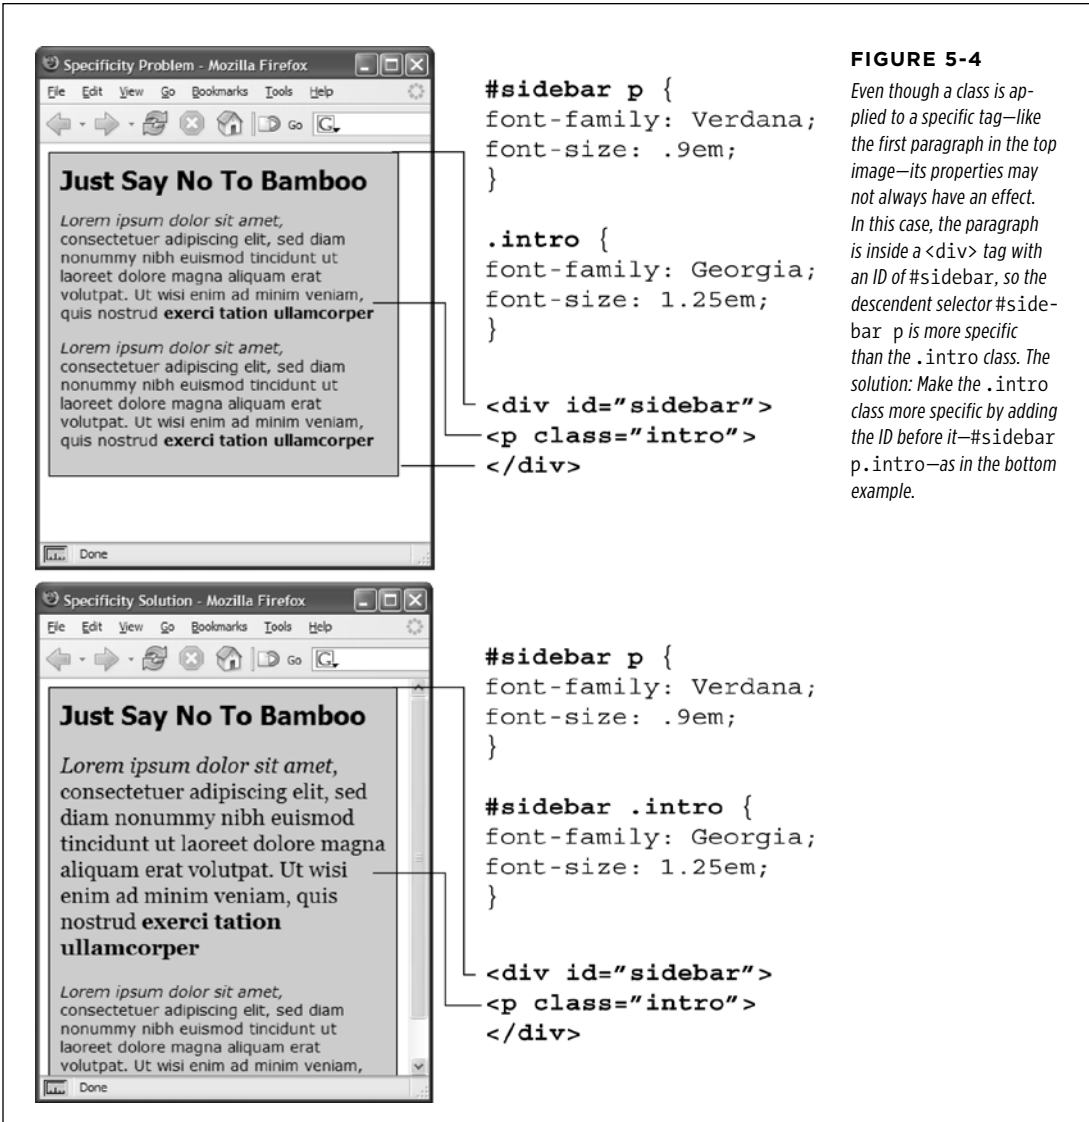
Specificity Problem - Mozilla Firefox

File Edit View Go Bookmarks Tools Help

Go

Just Say No To Bamboo

Lorem ipsum dolor sit amet, consectetuer adipiscing elit, sed diam nonummy nibh euismod tincidunt ut laoreet dolore magna aliquam erat volutpat. Ut wisi enim ad minim veniam, quis nostrud **exerci tation ullamcorper**

Lorem ipsum dolor sit amet, consectetuer adipiscing elit, sed diam nonummy nibh euismod tincidunt ut laoreet dolore magna aliquam erat volutpat. Ut wisi enim ad minim veniam, quis nostrud **exerci tation ullamcorper**

Done

#sidebar p {
font-family: Verdana;
font-size: .9em;
}

.intro {
font-family: Georgia;
font-size: 1.25em;
}

<div id="sidebar">
<p class="intro">
</div>

FIGURE 5-4

Even though a class is applied to a specific tag—like the first paragraph in the top image—its properties may not always have an effect. In this case, the paragraph is inside a <div> tag with an ID of #sidebar, so the descendent selector #sidebar p is more specific than the .intro class. The solution: Make the .intro class more specific by adding the ID before it—#sidebar p.intro—as in the bottom example.

Specificity Solution - Mozilla Firefox

File Edit View Go Bookmarks Tools Help

Go

Just Say No To Bamboo

Lorem ipsum dolor sit amet, consectetuer adipiscing elit, sed diam nonummy nibh euismod tincidunt ut laoreet dolore magna aliquam erat volutpat. Ut wisi enim ad minim veniam, quis nostrud **exerci tation ullamcorper**

Lorem ipsum dolor sit amet, consectetuer adipiscing elit, sed diam nonummy nibh euismod tincidunt ut laoreet dolore magna aliquam erat volutpat. Ut wisi enim ad minim veniam,

Done

#sidebar p {
font-family: Verdana;
font-size: .9em;
}

#sidebar .intro {
font-family: Georgia;
font-size: 1.25em;
}

<div id="sidebar">
<p class="intro">
</div>